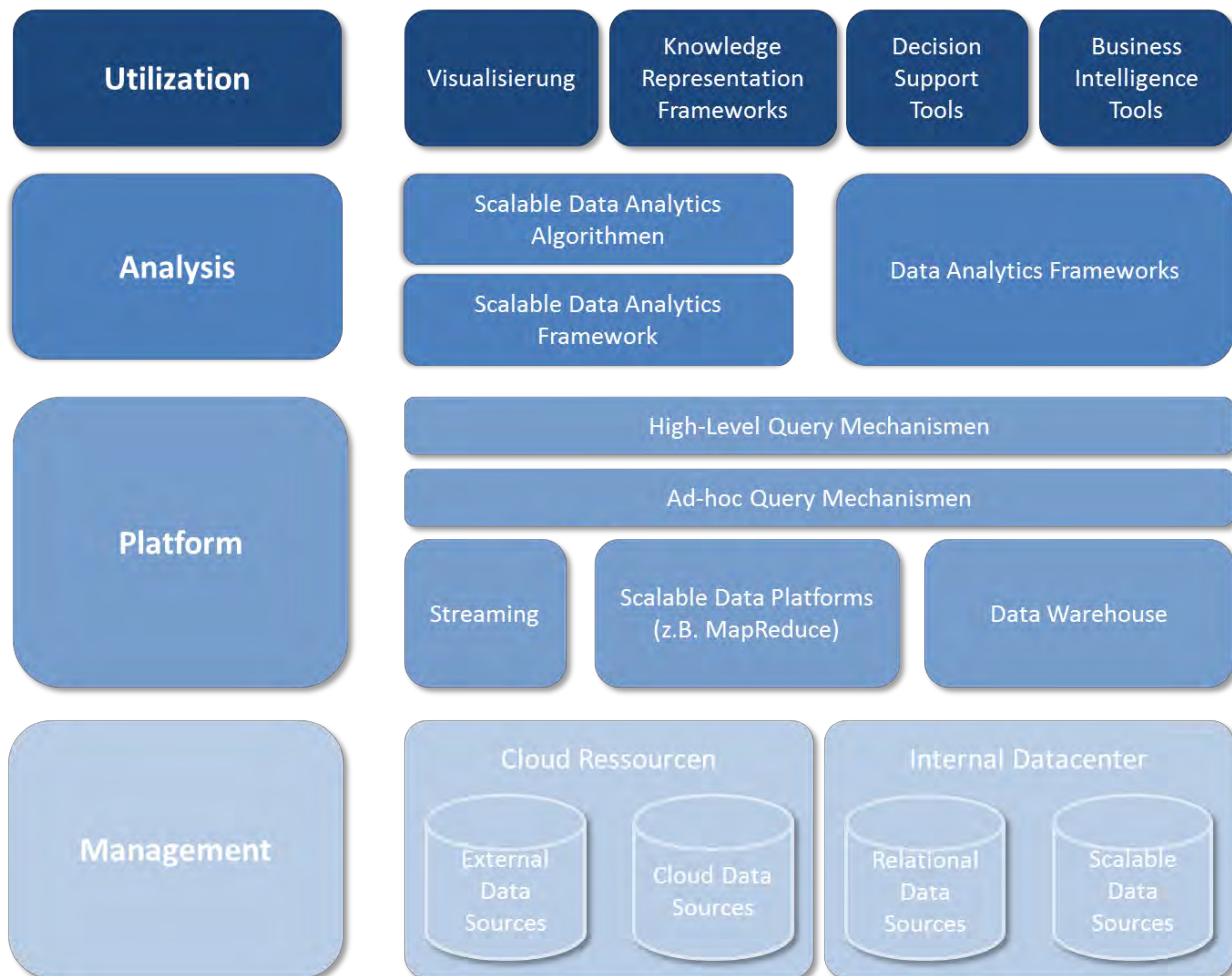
Utilization

Visualisierung

Knowledge Representation Frameworks

Decision Support Tools

Business Intelligence Tools

Analysis

Scalable Data Analytics Algorithmen

Scalable Data Analytics Framework

Data Analytics Frameworks

Platform

High-Level Query Mechanismen

Ad-hoc Query Mechanismen

Streaming

Scalable Data Platforms (z.B. MapReduce)

Data Warehouse

Management

Cloud Ressourcen

External Data Sources

Cloud Data Sources

Internal Datacenter

Relational Data Sources

Scalable Data Sources